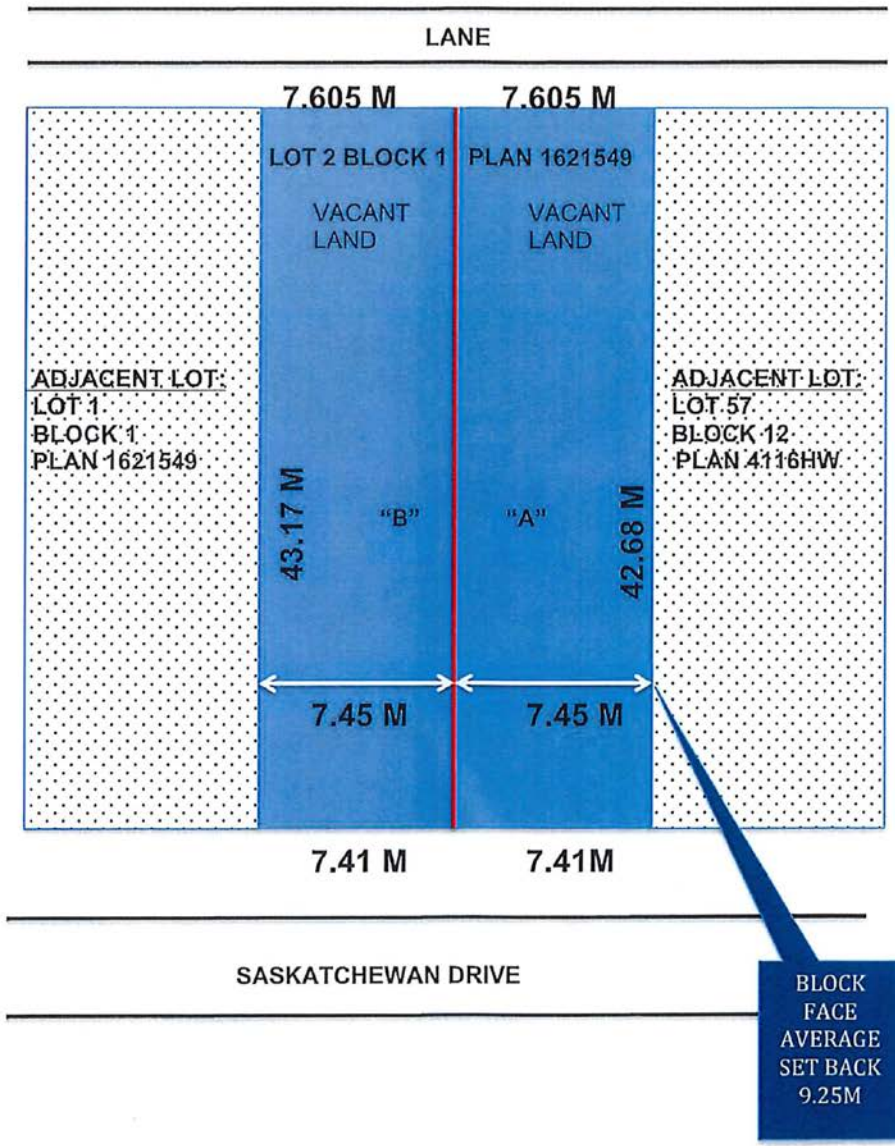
LANE

7.605 M

7.605 M

LOT 2 BLOCK 1 PLAN 1621549

VACANT LAND

VACANT LAND

ADJACENT LOT: LOT 1 BLOCK 1 PLAN 1621549

ADJACENT LOT: LOT 57 BLOCK 12 PLAN 4116HW

43.17 M

"B"

"A"

42.68 M

7.45 M

7.45 M

7.41 M

7.41M

SASKATCHEWAN DRIVE

BLOCK FACE AVERAGE SET BACK 9.25M